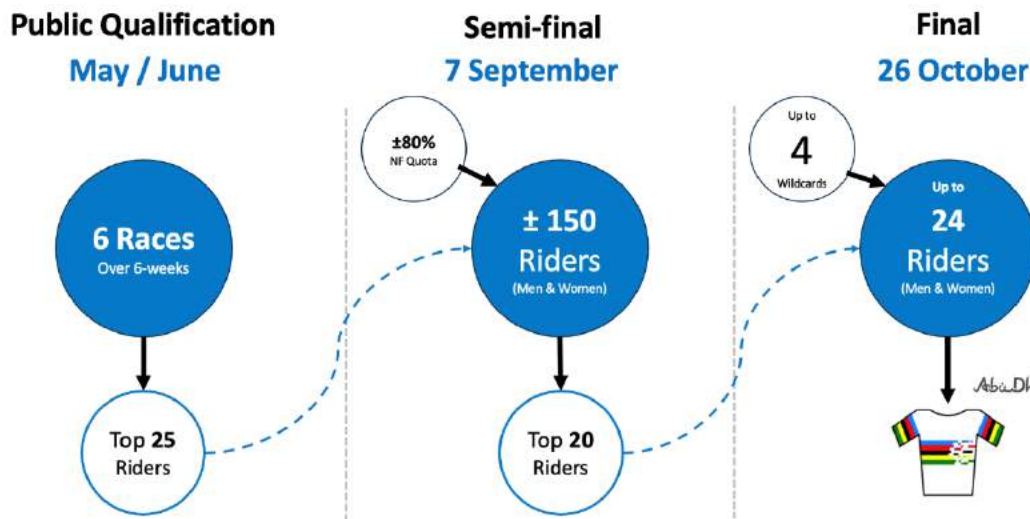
Public Qualification
May / June

6 Races
Over 6-weeks

Top **25** Riders

Semi-final
7 September

±80%
NF Quota

± 150
Riders
(Men & Women)

Top **20** Riders

Final
26 October

Up to
4
Wildcards

Up to
24
Riders
(Men & Women)

Abu Dh